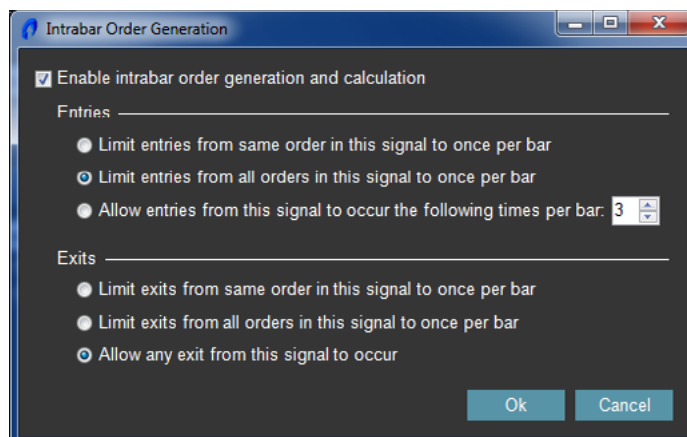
Intrabar Order Generation

Enable intrabar order generation and calculation

Entries

Limit entries from same order in this signal to once per bar

Limit entries from all orders in this signal to once per bar

Allow entries from this signal to occur the following times per bar: 3

Exits

Limit exits from same order in this signal to once per bar

Limit exits from all orders in this signal to once per bar

Allow any exit from this signal to occur

Ok

Cancel